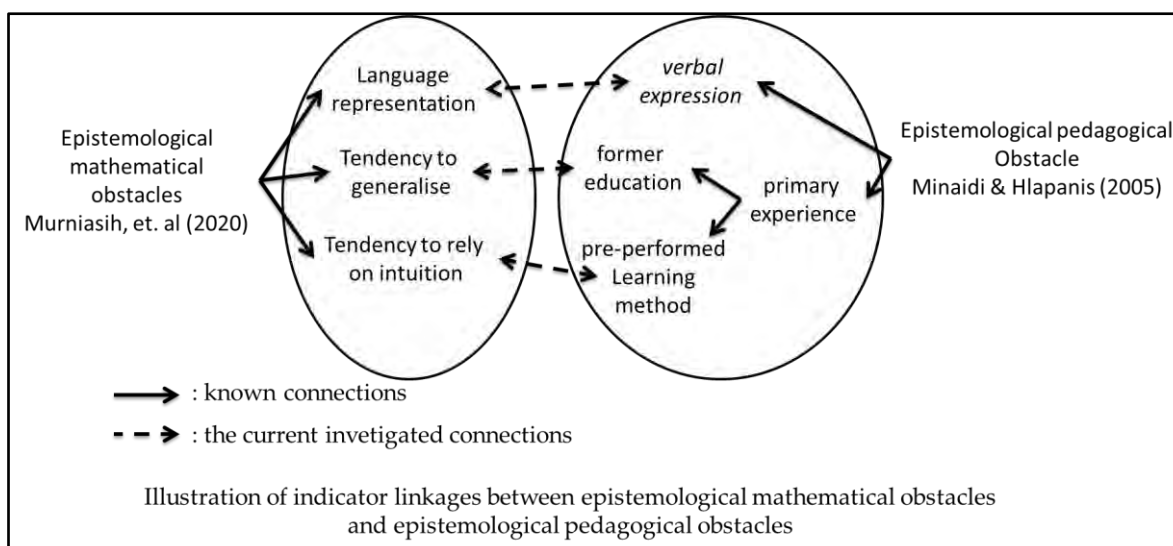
Epistemological mathematical obstacles Murniasih, et. al (2020)

Language representation

Tendency to generalise

Tendency to rely on intuition

verbal expression

former education

primary experience

pre-performed Learning method

Epistemological pedagogical Obstacle Minaidi & Hlapanis (2005)

: known connections

: the current invetigated connections

Illustration of indicator linkages between epistemological mathematical obstacles and epistemological pedagogical obstacles